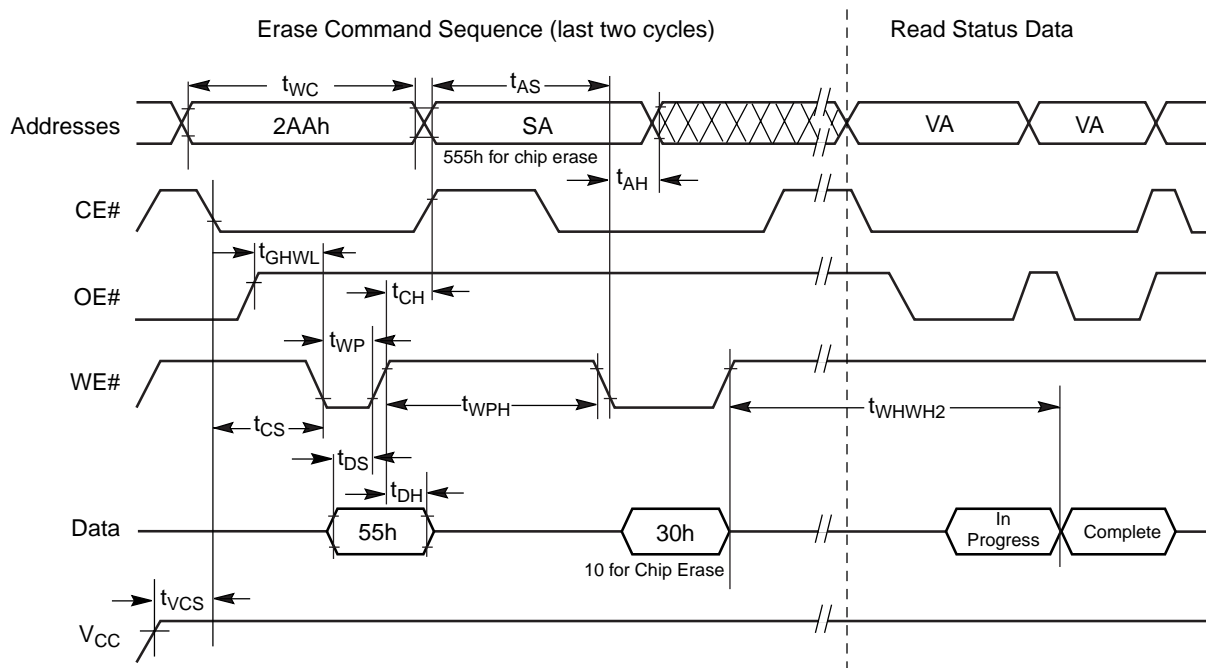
Erase Command Sequence (last two cycles)

Read Status Data

$t_{WC}$

$t_{AS}$

Addresses

2AAh

SA

VA

VA

555h for chip erase

$t_{AH}$

CE#

$t_{GHWL}$

OE#

$t_{CH}$

$t_{WP}$

WE#

$t_{WPH}$

$t_{WHWH2}$

$t_{CS}$

$t_{DS}$

$t_{DH}$

Data

55h

30h

In Progress

Complete

10 for Chip Erase

$t_{VCS}$

$V_{CC}$